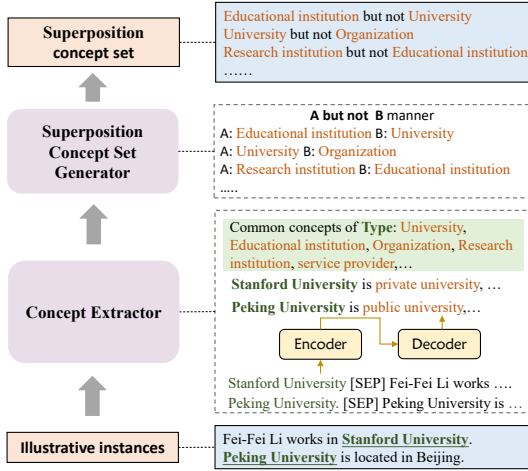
Superposition concept set

Educational institution but not University
University but not Organization
Research institution but not Educational institution
……

Superposition Concept Set Generator

A but not B manner
A: Educational institution B: University
A: University B: Organization
A: Research institution B: Educational institution
.....

Concept Extractor

Common concepts of Type: University, Educational institution, Organization, Research institution, service provider,…
Stanford University is private university, …
Peking University is public university,…

Encoder

Decoder

Stanford University [SEP] Fei-Fei Li works ….
Peking University. [SEP] Peking University is …

Illustrative instances

Fei-Fei Li works in Stanford University.
Peking University is located in Beijing.